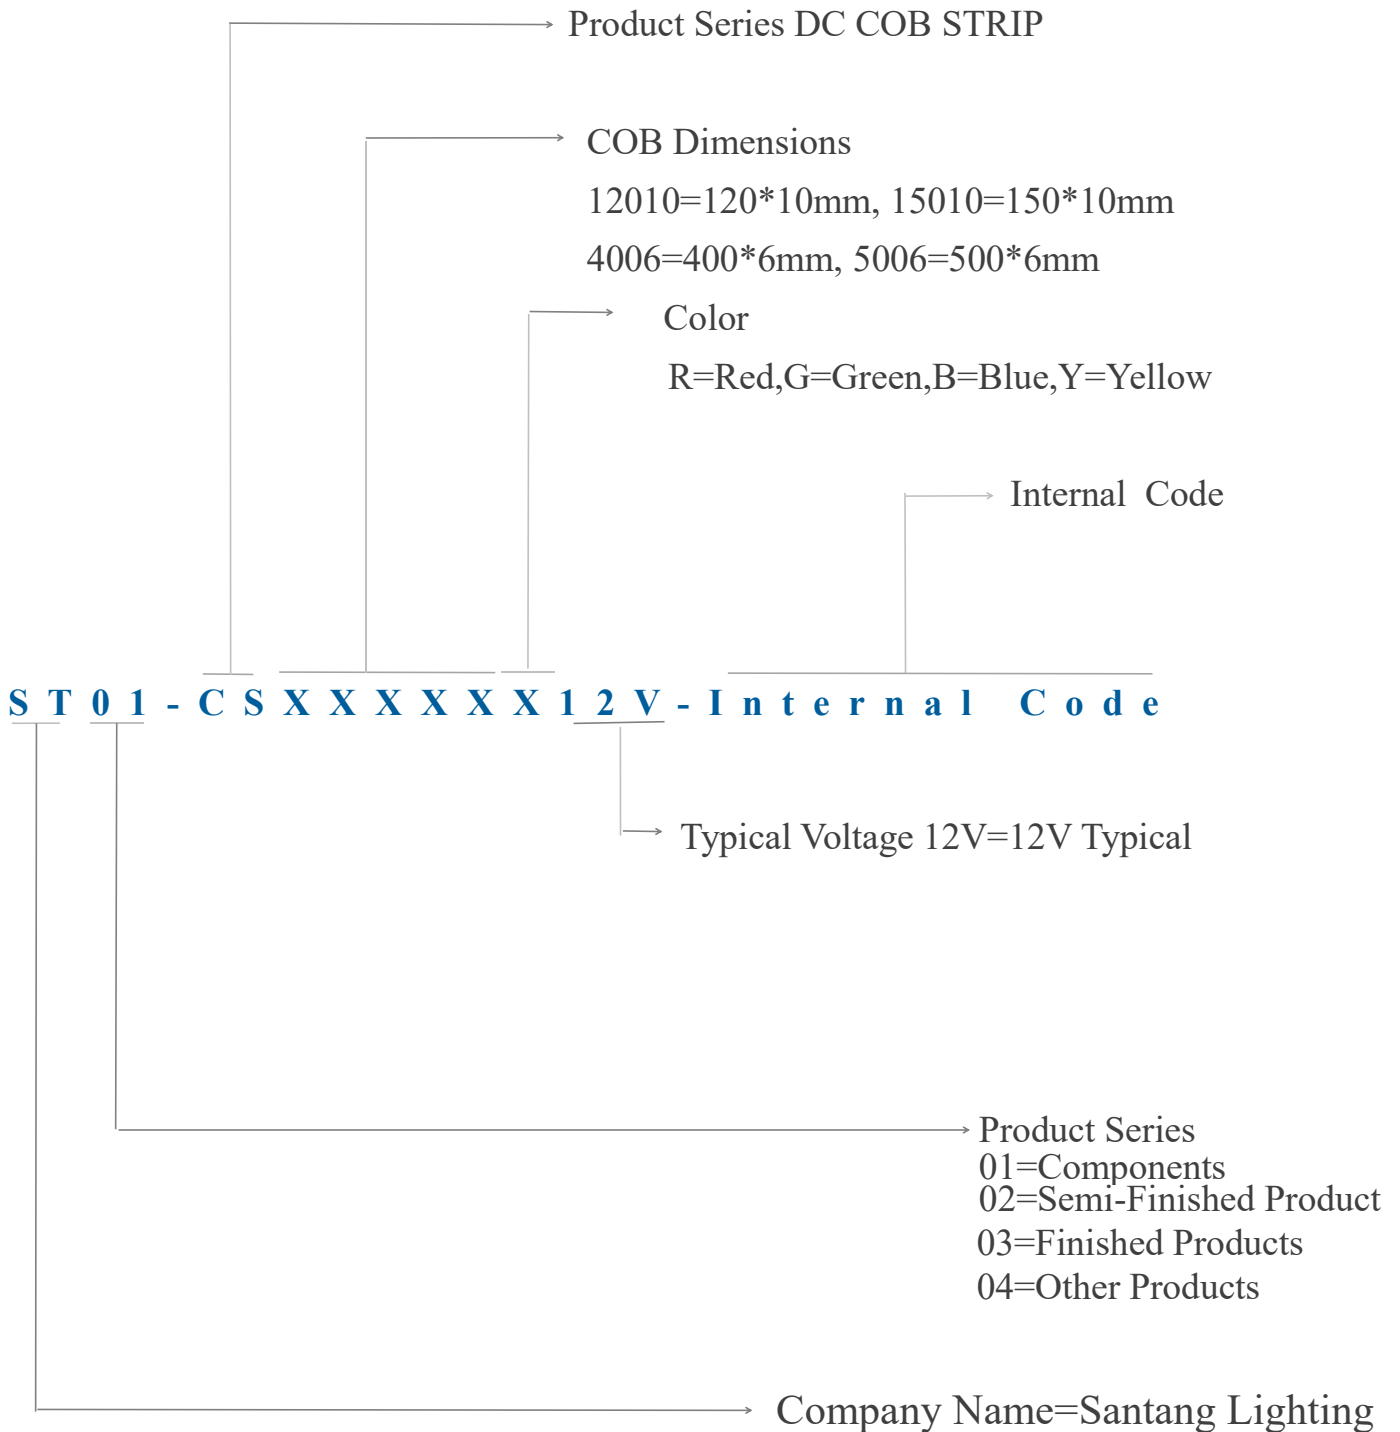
Product Series DC COB STRIP

COB Dimensions
12010=120*10mm, 15010=150*10mm
4006=400*6mm, 5006=500*6mm

Color
R=Red,G=Green,B=Blue,Y=Yellow

Internal Code

ST01-CSXXXXXX12V-Internal Code

Typical Voltage 12V=12V Typical

Product Series
01=Components
02=Semi-Finished Product
03=Finished Products
04=Other Products

Company Name=Santang Lighting